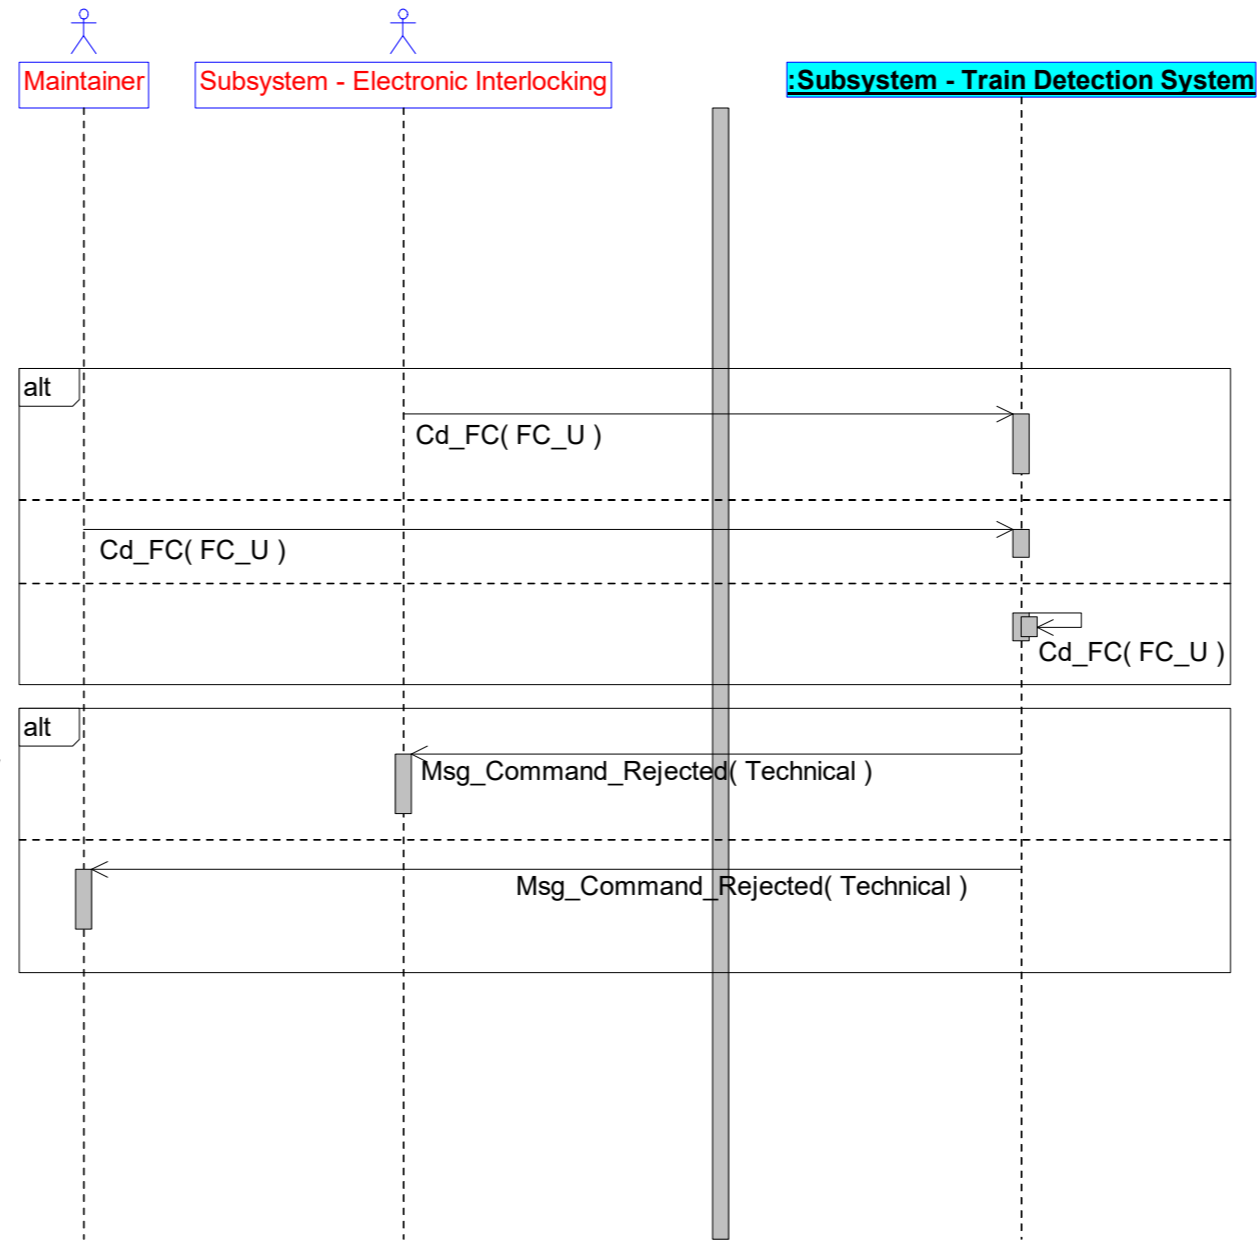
Maintainer

Subsystem - Electronic Interlocking

:Subsystem - Train Detection System

alt

Cd_FC( FC_U )

Cd_FC( FC_U )

Cd_FC( FC_U )

alt

Msg_Command_Rejected( Technical )

Msg_Command_Rejected( Technical )